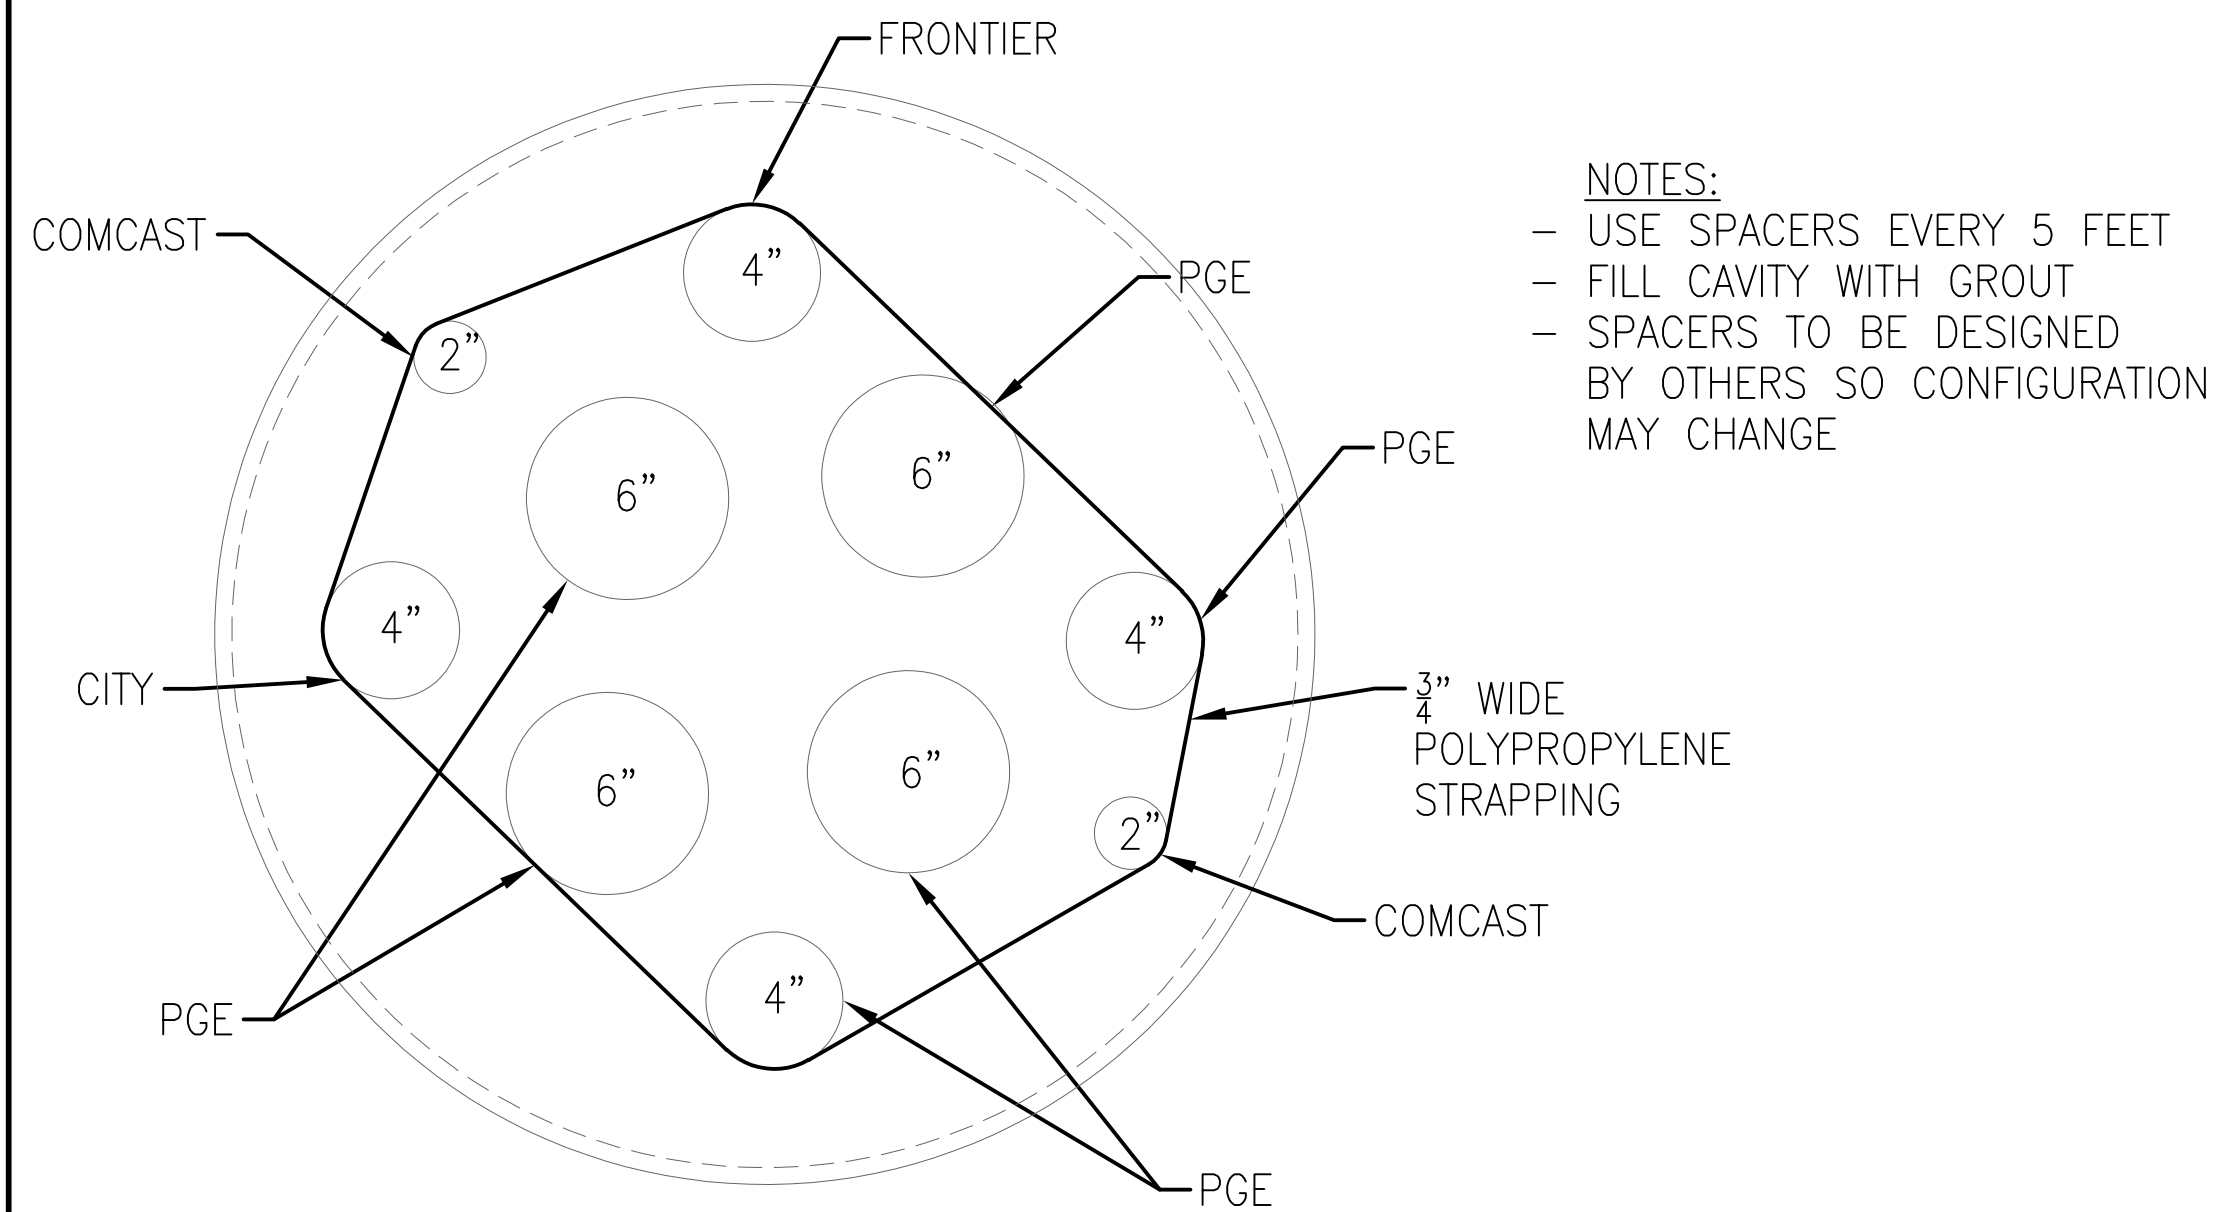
FRONTIER

COMCAST

4"

PGE

2"

6"

6"

PGE

4"

4"

CITY

$\frac{3}{4}$" WIDE POLYPROPYLENE STRAPPING

6"

6"

2"

COMCAST

4"

PGE

PGE

NOTES:
– USE SPACERS EVERY 5 FEET
– FILL CAVITY WITH GROUT
– SPACERS TO BE DESIGNED BY OTHERS SO CONFIGURATION MAY CHANGE